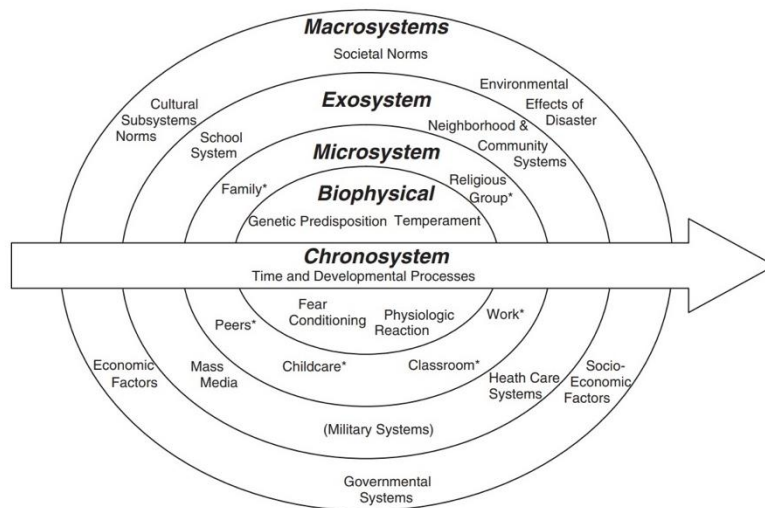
Macrosystems
Societal Norms

Cultural Subsystems Norms

Environmental Effects of Disaster

Exosystem

School System

Neighborhood & Community Systems

Microsystem

Family*

Religious Group*

Biophysical

Genetic Predisposition Temperament

Chronosystem
Time and Developmental Processes

Fear Conditioning

Physiologic Reaction

Peers*

Work*

Childcare*

Classroom*

Economic Factors

Mass Media

Heath Care Systems

Socio-Economic Factors

(Military Systems)

Governmental Systems